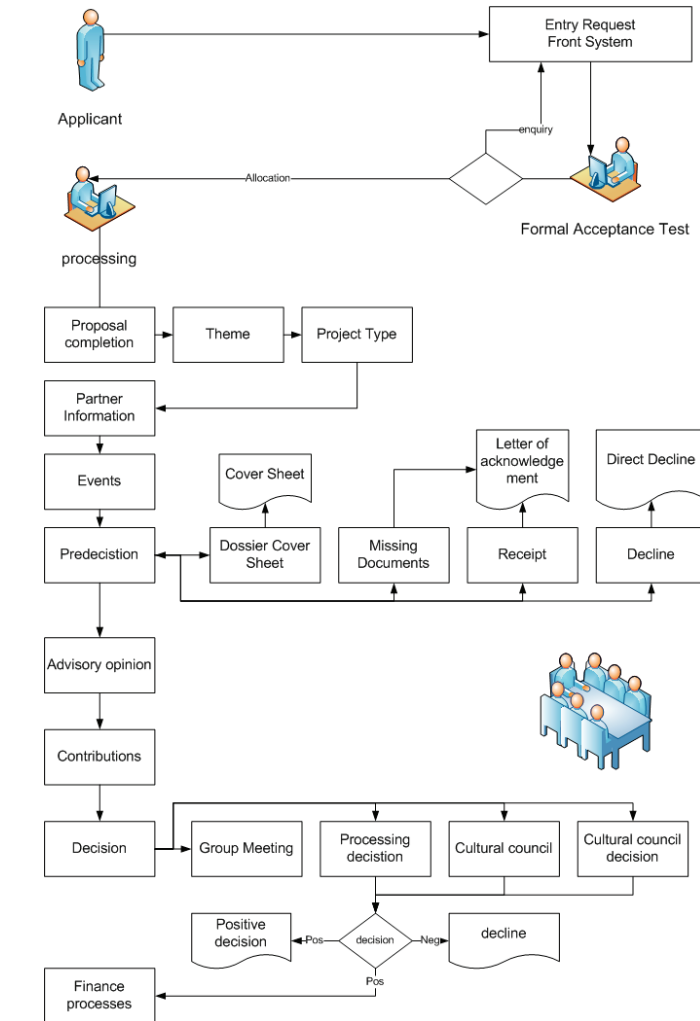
Applicant

Entry Request
Front System

enquiry

Allocation

Formal Acceptance Test

processing

Proposal completion

Theme

Project Type

Partner Information

Events

Predecistion

Cover Sheet

Dossier Cover Sheet

Missing Documents

Letter of acknowledgement

Receipt

Direct Decline

Decline

Advisory opinion

Contributions

Decision

Group Meeting

Processing decision

Cultural council

Cultural council decision

Positive decision

Pos

decision

Neg

decline

Pos

Finance processes